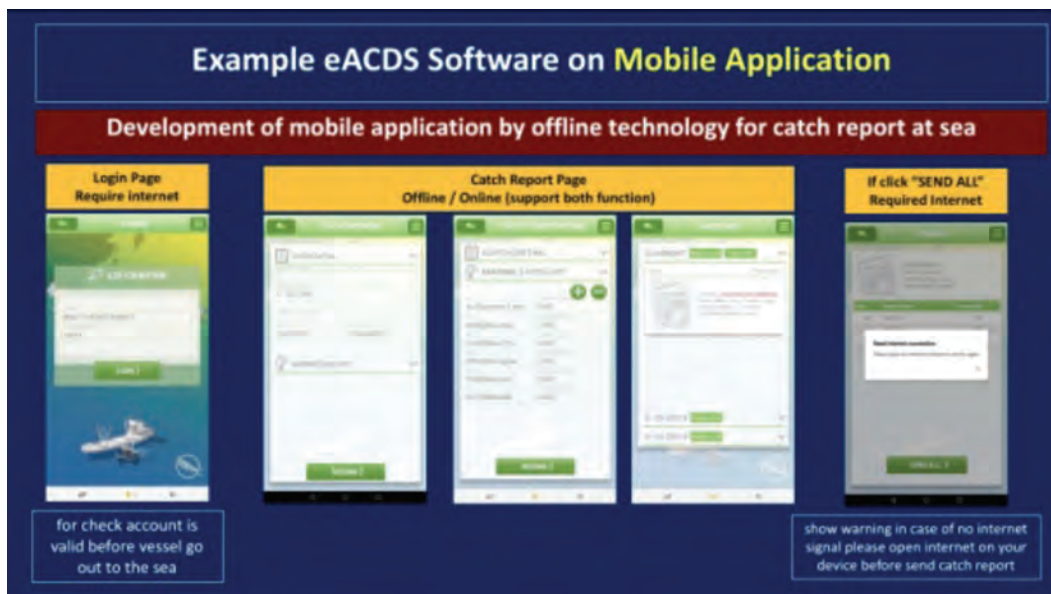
Example eACDS Software on Mobile Application

Development of mobile application by offline technology for catch report at sea

Login Page
Require internet

Catch Report Page
Offline / Online (support both function)

If click "SEND ALL"
Required Internet

for check account is valid before vessel go out to the sea

show warning in case of no internet signal please open internet on your device before send catch report